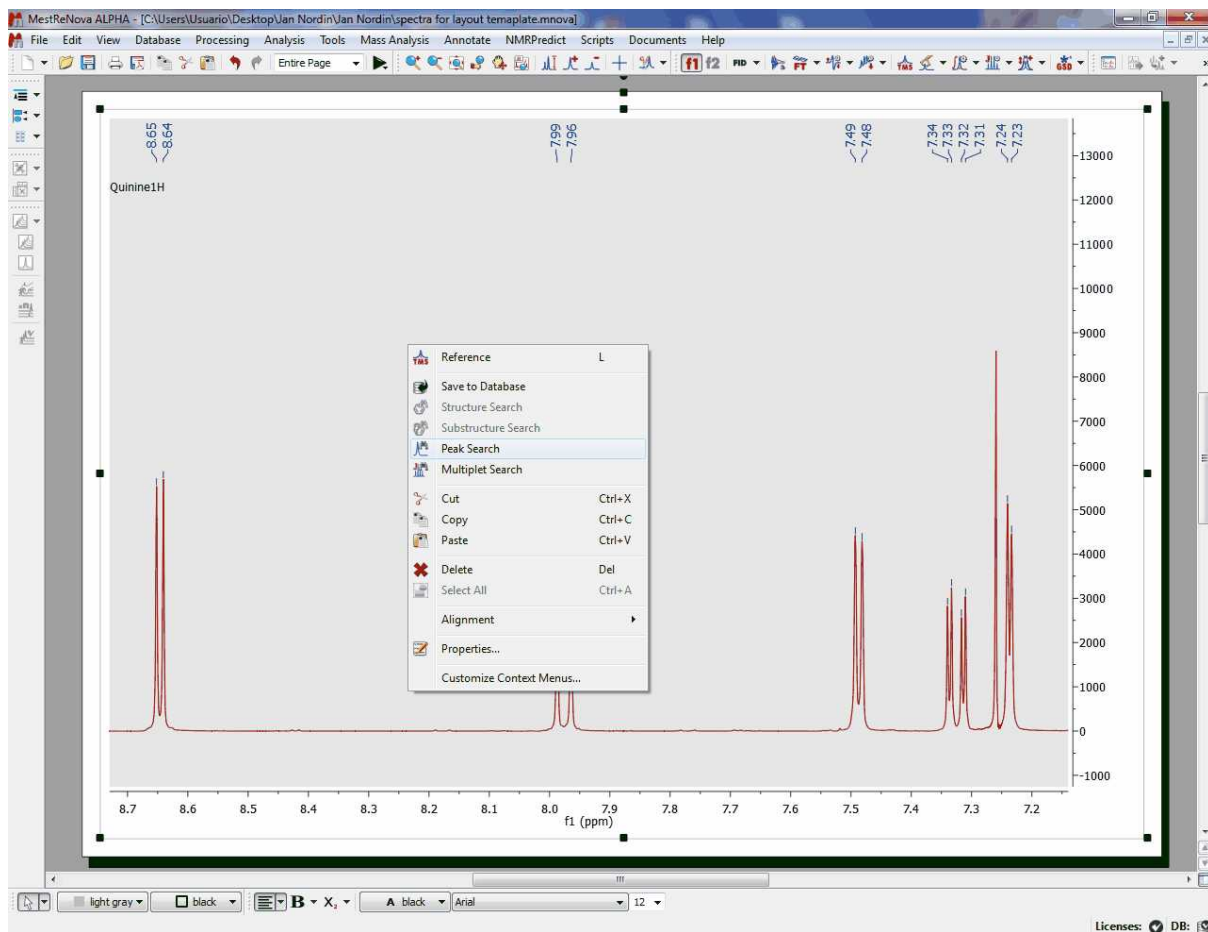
MestReNova ALPHA - [C:\Users\Usuario\Desktop\Jan Nordin\Jan Nordin\spectra for layout temaplate.mnova]

File Edit View Database Processing Analysis Tools Mass Analysis Annotate NMRPredict Scripts Documents Help

Entire Page

f1 f2 FID FT TMS GSD

8.65
8.64

7.99
7.96

7.49
7.48

7.34
7.33
7.32
7.31
7.24
7.23

Quinine1H

TMS Reference L
Save to Database
Structure Search
Substructure Search
Peak Search
Multiplet Search
Cut Ctrl+X
Copy Ctrl+C
Paste Ctrl+V
Delete Del
Select All Ctrl+A
Alignment
Properties...
Customize Context Menus...

13000
12000
11000
10000
9000
8000
7000
6000
5000
4000
3000
2000
1000
0
-1000

8.7 8.6 8.5 8.4 8.3 8.2 8.1 8.0 7.9 7.8 7.7 7.6 7.5 7.4 7.3 7.2
f1 (ppm)

light gray black B X A black Arial 12

Licenses: DB: